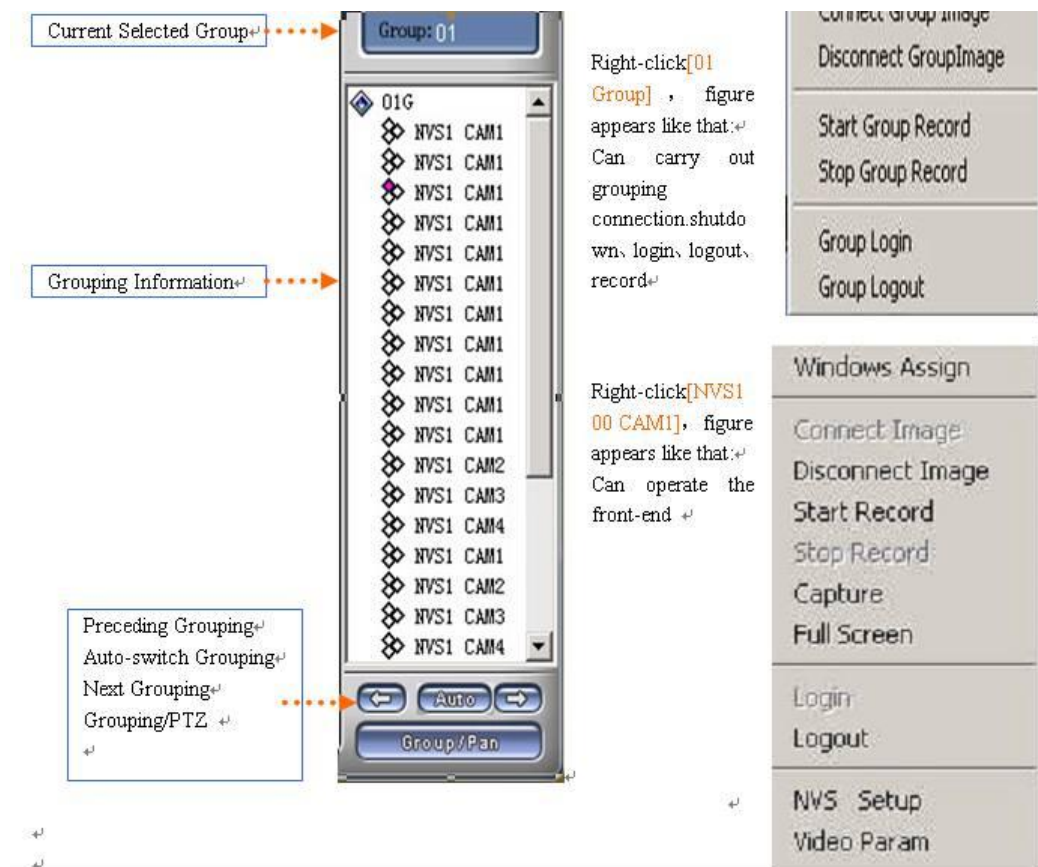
Current Selected Group

Group: 01

01G
NVS1 CAM1
NVS1 CAM1
NVS1 CAM1
NVS1 CAM1
NVS1 CAM1
NVS1 CAM1
NVS1 CAM1
NVS1 CAM1
NVS1 CAM1
NVS1 CAM1
NVS1 CAM1
NVS1 CAM2
NVS1 CAM3
NVS1 CAM4
NVS1 CAM1
NVS1 CAM2
NVS1 CAM3
NVS1 CAM4

Grouping Information

Preceding Grouping
Auto-switch Grouping
Next Grouping
Grouping/PTZ

Auto

Group/Pan

Right-click[01 Group] , figure appears like that: Can carry out grouping connection.shutdown、login、logout、record

Connect Group Image
Disconnect GroupImage
Start Group Record
Stop Group Record
Group Login
Group Logout

Right-click[NVS1 00 CAM1], figure appears like that: Can operate the front-end

Windows Assign
Connect Image
Disconnect Image
Start Record
Stop Record
Capture
Full Screen
Login
Logout
NVS Setup
Video Param